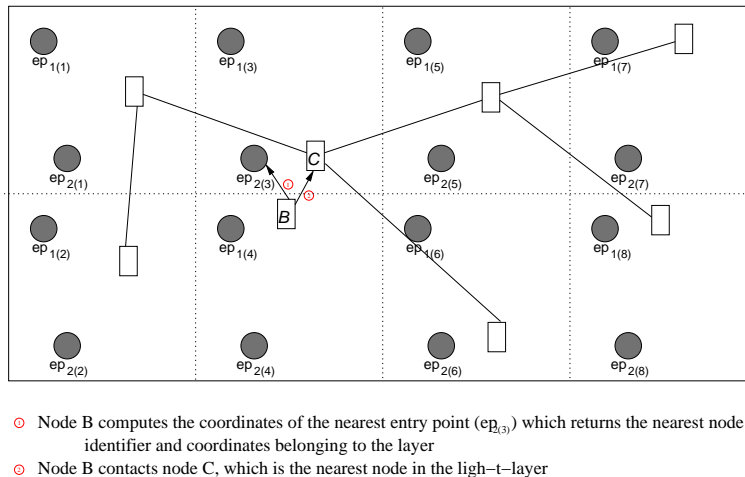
$ep_{1(1)}$ $ep_{1(3)}$ $ep_{1(5)}$ $ep_{1(7)}$

$ep_{2(1)}$ $ep_{2(3)}$ C $ep_{2(5)}$ $ep_{2(7)}$

B

$ep_{1(2)}$ $ep_{1(4)}$ $ep_{1(6)}$ $ep_{1(8)}$

$ep_{2(2)}$ $ep_{2(4)}$ $ep_{2(6)}$ $ep_{2(8)}$

1 Node B computes the coordinates of the nearest entry point ($ep_{2(3)}$) which returns the nearest node identifier and coordinates belonging to the layer

2 Node B contacts node C, which is the nearest node in the ligh−t−layer